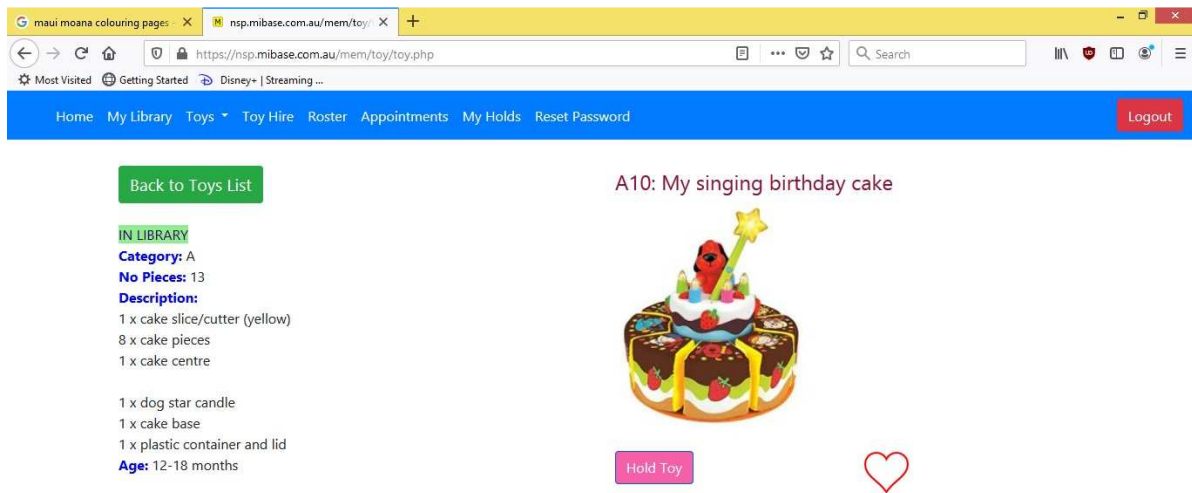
maui moana colouring pages - ×
nsp.mibase.com.au/mem/toy/ ×
+

https://nsp.mibase.com.au/mem/toy/toy.php
Search

Most Visited   Getting Started   Disney+ | Streaming ...

Home   My Library   Toys   Toy Hire   Roster   Appointments   My Holds   Reset Password
Logout

Back to Toys List

IN LIBRARY
**Category:** A
**No Pieces:** 13
**Description:**
1 x cake slice/cutter (yellow)
8 x cake pieces
1 x cake centre

1 x dog star candle
1 x cake base
1 x plastic container and lid
**Age:** 12-18 months

A10: My singing birthday cake

Hold Toy